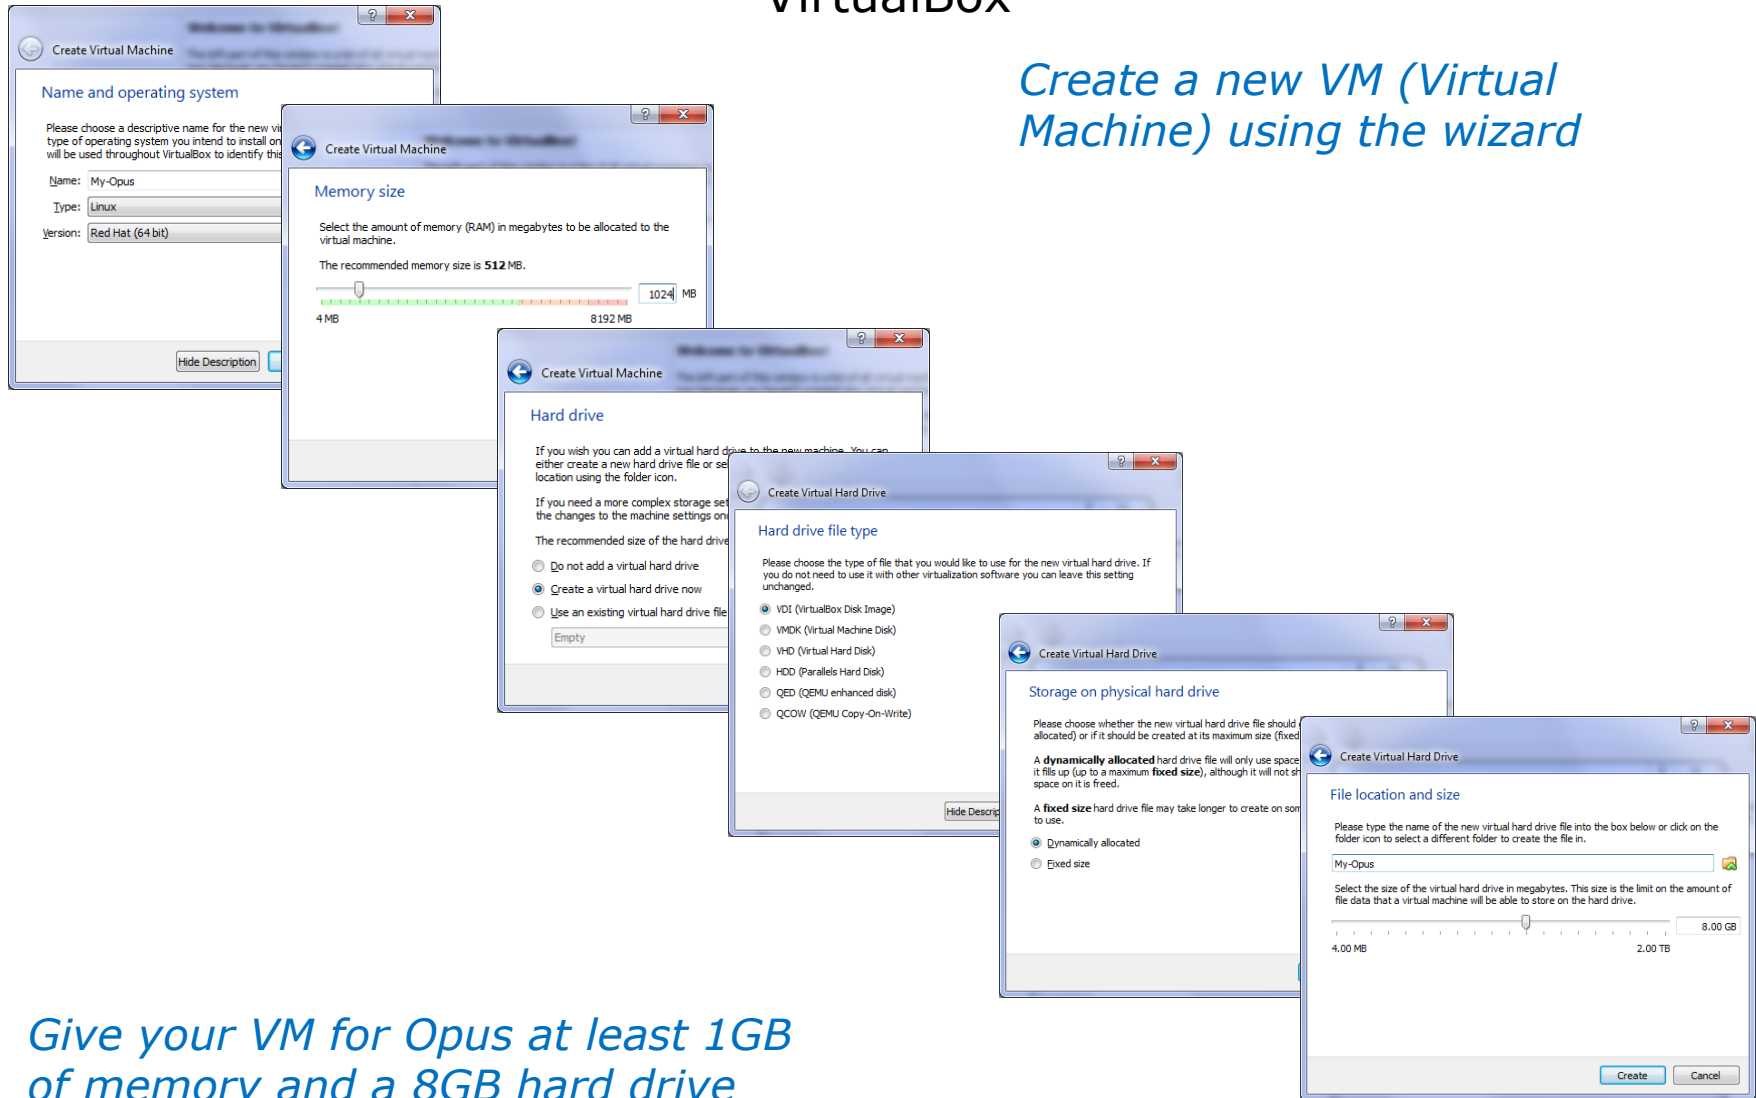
VirtualBox

Create a new VM (Virtual Machine) using the wizard

Create Virtual Machine

Name and operating system

Please choose a descriptive name for the new vi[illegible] type of operating system you intend to install on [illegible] will be used throughout VirtualBox to identify this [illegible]

Name: My-Opus

Type: Linux

Version: Red Hat (64 bit)

Hide Description

Create Virtual Machine

Memory size

Select the amount of memory (RAM) in megabytes to be allocated to the virtual machine.

The recommended memory size is **512** MB.

1024 MB

4 MB

8192 MB

Create Virtual Machine

Hard drive

If you wish you can add a virtual hard drive to the new machine. You can either create a new hard drive file or se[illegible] location using the folder icon.

If you need a more complex storage set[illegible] the changes to the machine settings onc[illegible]

The recommended size of the hard drive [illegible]

Do not add a virtual hard drive

Create a virtual hard drive now

Use an existing virtual hard drive file

Empty

Create Virtual Hard Drive

Hard drive file type

Please choose the type of file that you would like to use for the new virtual hard drive. If you do not need to use it with other virtualization software you can leave this setting unchanged.

VDI (VirtualBox Disk Image)

VMDK (Virtual Machine Disk)

VHD (Virtual Hard Disk)

HDD (Parallels Hard Disk)

QED (QEMU enhanced disk)

QCOW (QEMU Copy-On-Write)

Hide Descrip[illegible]

Create Virtual Hard Drive

Storage on physical hard drive

Please choose whether the new virtual hard drive file should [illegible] allocated) or if it should be created at its maximum size (fixed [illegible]

A **dynamically allocated** hard drive file will only use space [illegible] it fills up (up to a maximum **fixed size**), although it will not sh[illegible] space on it is freed.

A **fixed size** hard drive file may take longer to create on som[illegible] to use.

Dynamically allocated

Fixed size

Create Virtual Hard Drive

File location and size

Please type the name of the new virtual hard drive file into the box below or click on the folder icon to select a different folder to create the file in.

My-Opus

Select the size of the virtual hard drive in megabytes. This size is the limit on the amount of file data that a virtual machine will be able to store on the hard drive.

8.00 GB

4.00 MB

2.00 TB

Create

Cancel

Give your VM for Opus at least 1GB of memory and a 8GB hard drive